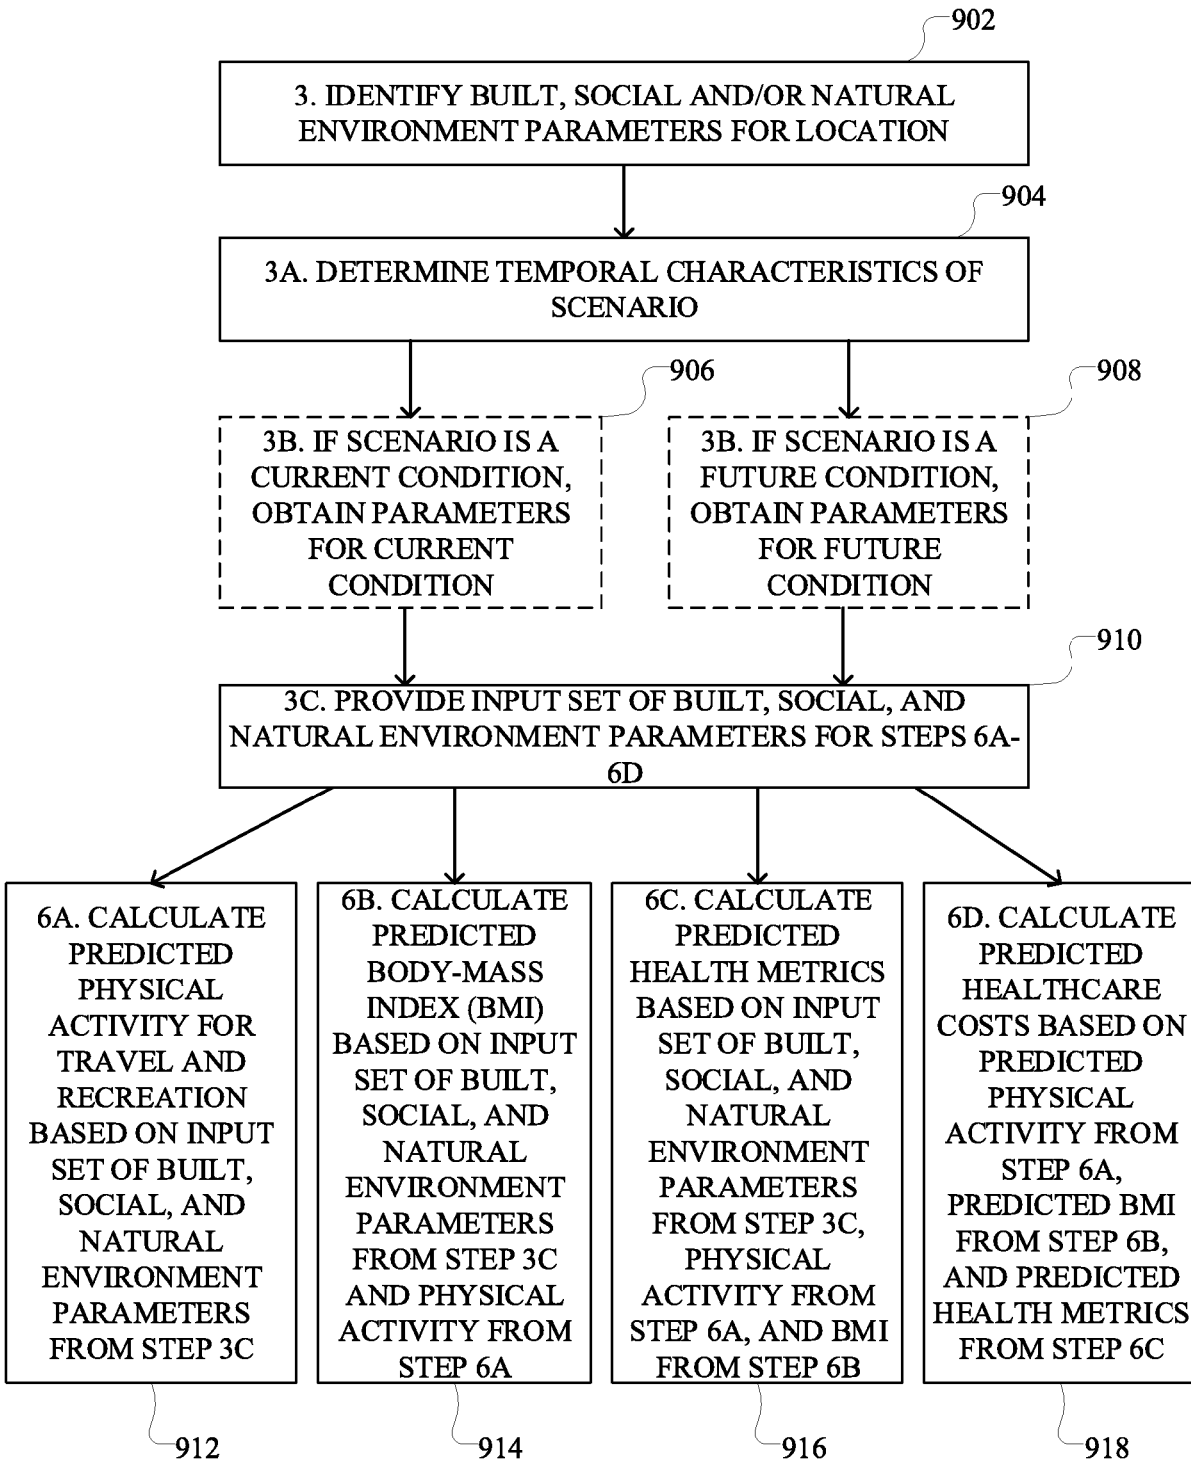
902

3. IDENTIFY BUILT, SOCIAL AND/OR NATURAL ENVIRONMENT PARAMETERS FOR LOCATION

904

3A. DETERMINE TEMPORAL CHARACTERISTICS OF SCENARIO

906

3B. IF SCENARIO IS A CURRENT CONDITION, OBTAIN PARAMETERS FOR CURRENT CONDITION

908

3B. IF SCENARIO IS A FUTURE CONDITION, OBTAIN PARAMETERS FOR FUTURE CONDITION

910

3C. PROVIDE INPUT SET OF BUILT, SOCIAL, AND NATURAL ENVIRONMENT PARAMETERS FOR STEPS 6A-6D

6A. CALCULATE PREDICTED PHYSICAL ACTIVITY FOR TRAVEL AND RECREATION BASED ON INPUT SET OF BUILT, SOCIAL, AND NATURAL ENVIRONMENT PARAMETERS FROM STEP 3C

6B. CALCULATE PREDICTED BODY-MASS INDEX (BMI) BASED ON INPUT SET OF BUILT, SOCIAL, AND NATURAL ENVIRONMENT PARAMETERS FROM STEP 3C AND PHYSICAL ACTIVITY FROM STEP 6A

6C. CALCULATE PREDICTED HEALTH METRICS BASED ON INPUT SET OF BUILT, SOCIAL, AND NATURAL ENVIRONMENT PARAMETERS FROM STEP 3C, PHYSICAL ACTIVITY FROM STEP 6A, AND BMI FROM STEP 6B

6D. CALCULATE PREDICTED HEALTHCARE COSTS BASED ON PREDICTED PHYSICAL ACTIVITY FROM STEP 6A, PREDICTED BMI FROM STEP 6B, AND PREDICTED HEALTH METRICS FROM STEP 6C

912

914

916

918